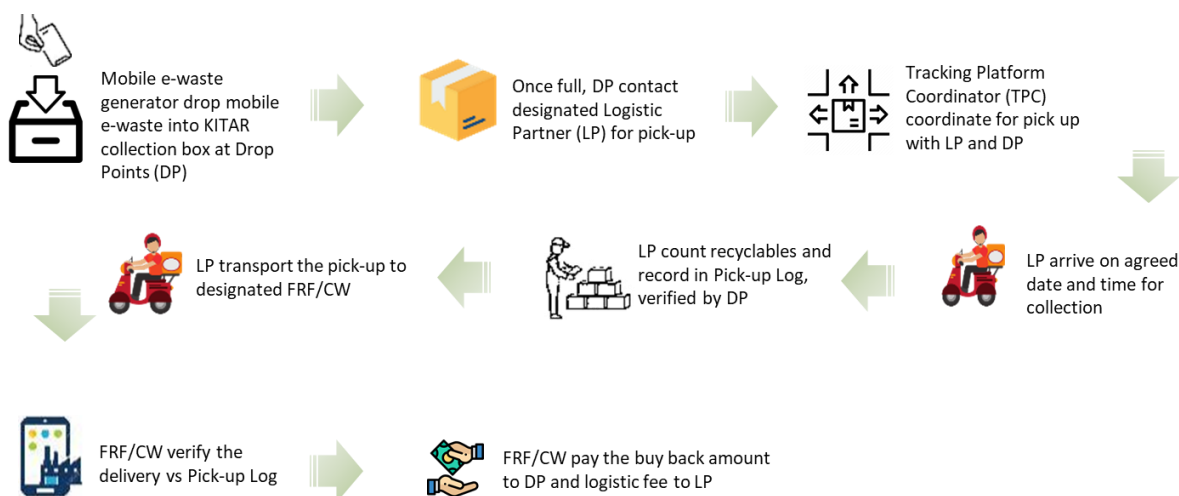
Mobile e-waste generator drop mobile e-waste into KITAR collection box at Drop Points (DP)

Once full, DP contact designated Logistic Partner (LP) for pick-up

Tracking Platform Coordinator (TPC) coordinate for pick up with LP and DP

LP arrive on agreed date and time for collection

LP count recyclables and record in Pick-up Log, verified by DP

LP transport the pick-up to designated FRF/CW

FRF/CW verify the delivery vs Pick-up Log

FRF/CW pay the buy back amount to DP and logistic fee to LP